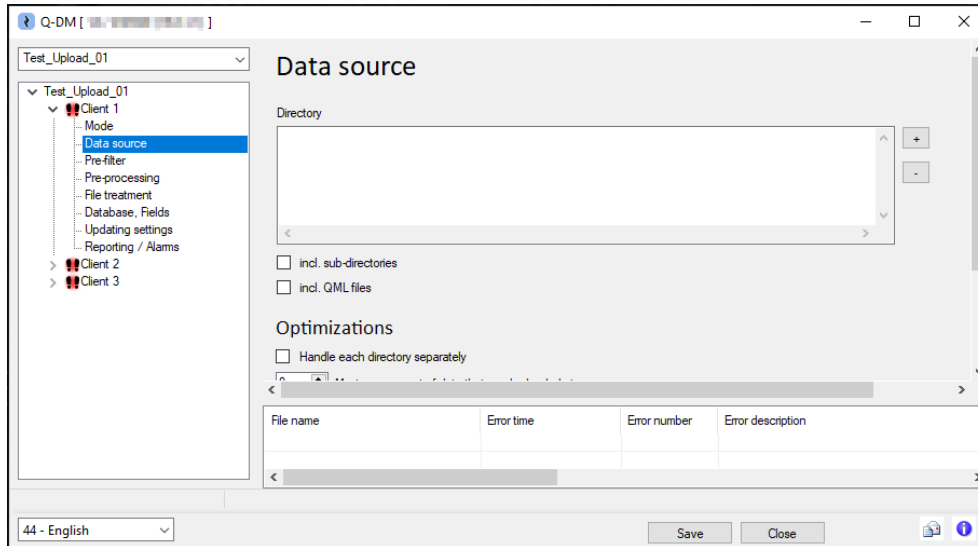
Q-DM [ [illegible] ]

Test_Upload_01

Test_Upload_01
Client 1
Mode
Data source
Pre-filter
Pre-processing
File treatment
Database, Fields
Updating settings
Reporting / Alarms
Client 2
Client 3

Data source

Directory

+
-

incl. sub-directories

incl. QML files

Optimizations

Handle each directory separately

| File name | Error time | Error number | Error description |
|---|---|---|---|
| | | | |

44 - English

Save

Close